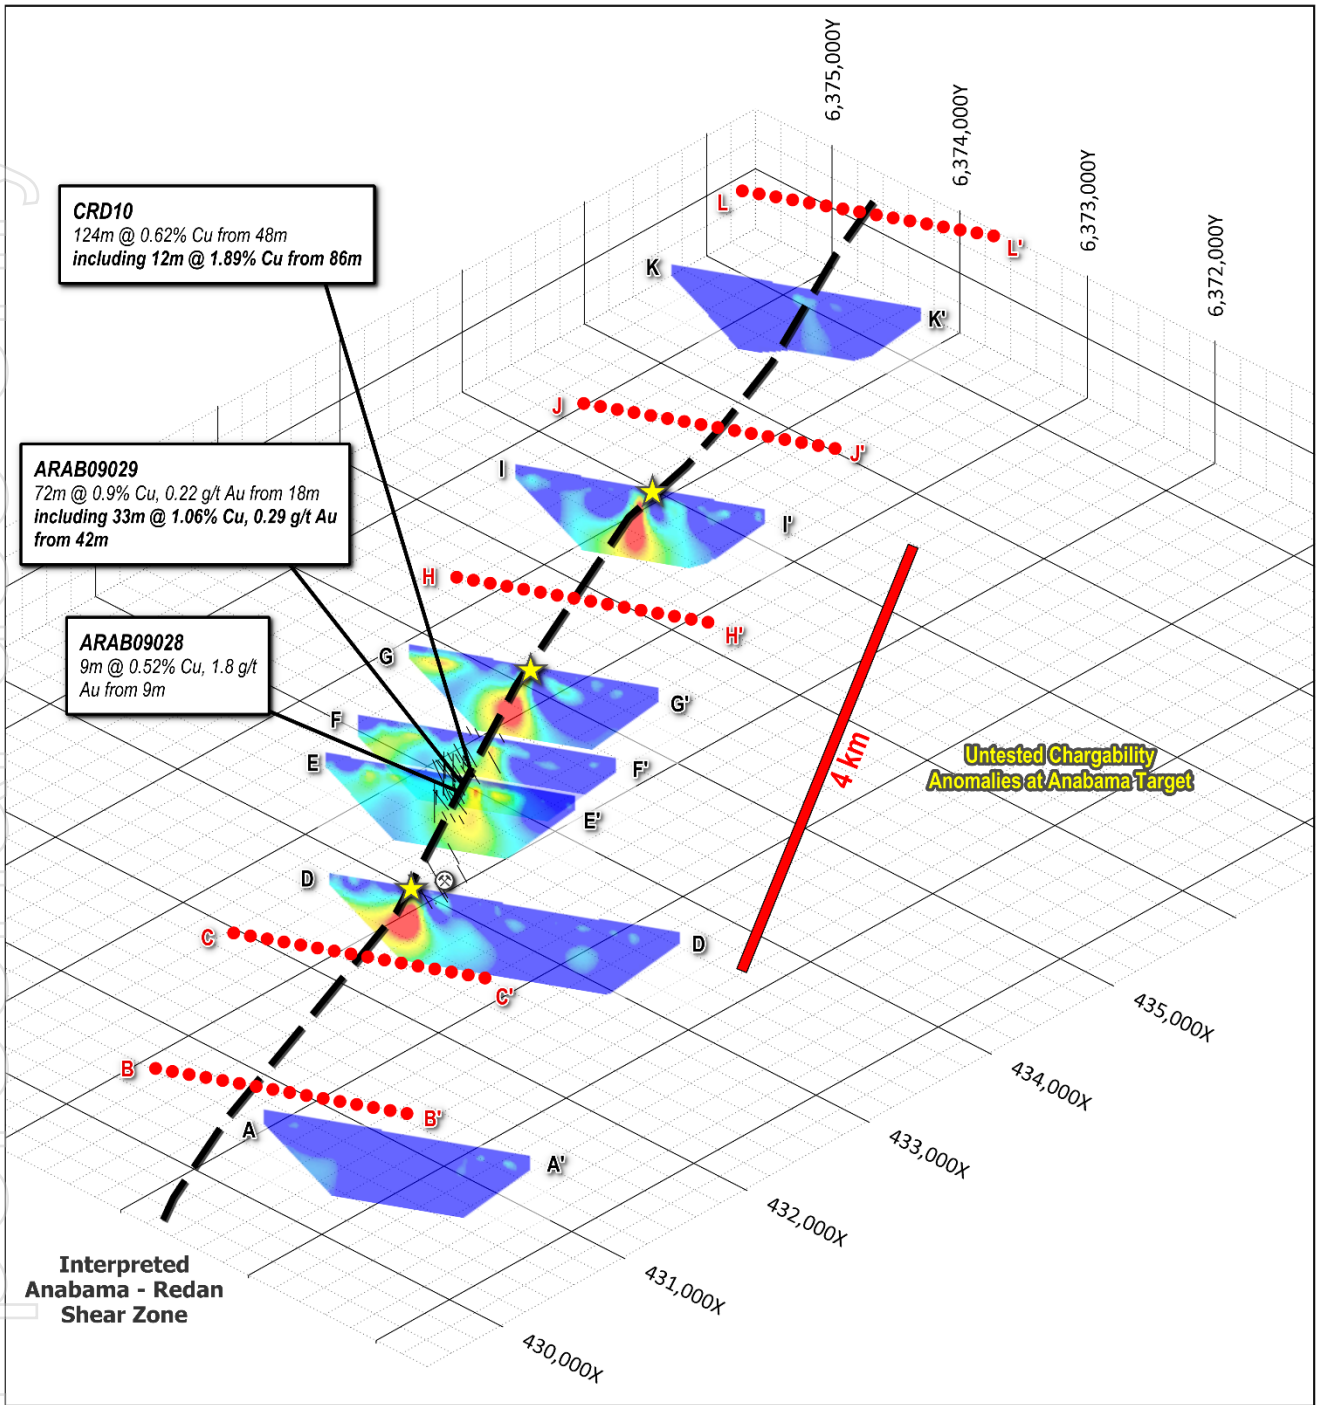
6,375,000Y
6,374,000Y
6,373,000Y
6,372,000Y

CRD10
124m @ 0.62% Cu from 48m
including 12m @ 1.89% Cu from 86m

L
L'
K
K'
J
J'
I
I'

ARAB09029
72m @ 0.9% Cu, 0.22 g/t Au from 18m
including 33m @ 1.06% Cu, 0.29 g/t Au from 42m

H
H'

ARAB09028
9m @ 0.52% Cu, 1.8 g/t Au from 9m

G
G'
F
F'
E
E'
4 km
Untested Chargability Anomalies at Anabama Target
D
D
C
C'
B
B'
A
A'

435,000X
434,000X
433,000X
432,000X
431,000X
430,000X

Interpreted Anabama - Redan Shear Zone